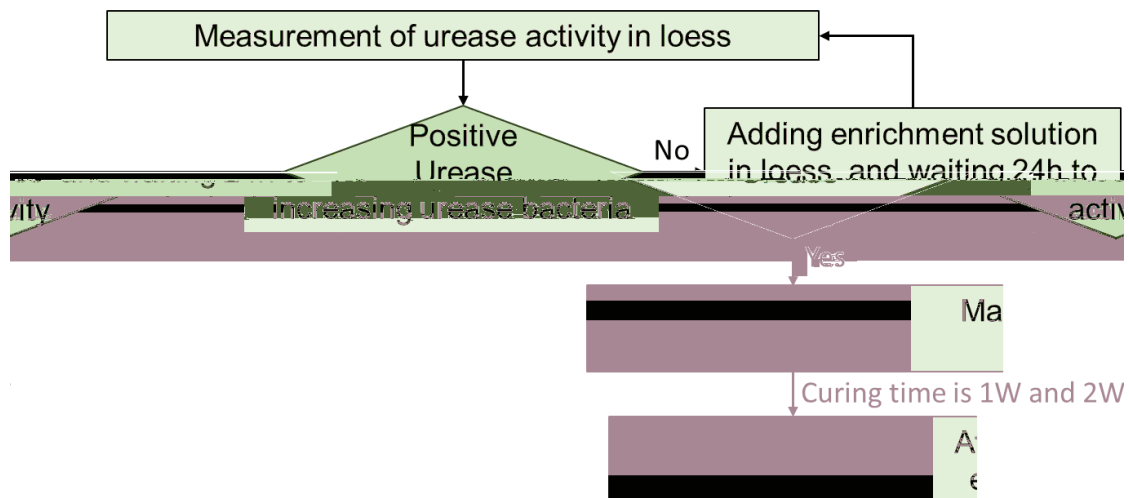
Measurement of urease activity in loess

Positive Urease

No

Adding enrichment solution in loess, and waiting 24h to

increasing urease bacteria

ivity

activ

Yes

Ma

Curing time is 1W and 2W

A

e